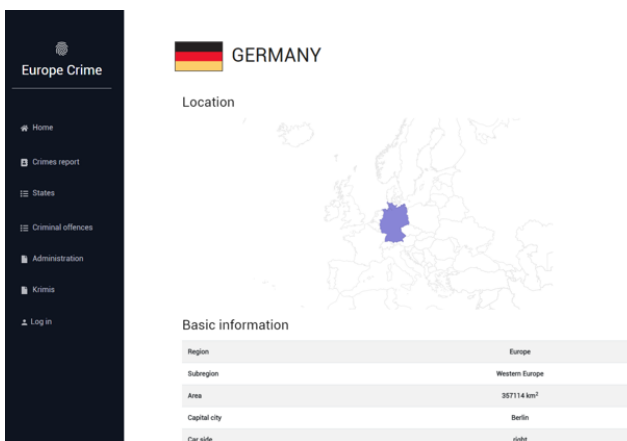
Europe Crime

Home

Crimes report

States

Criminal offences

Administration

Krimis

Log in

GERMANY

Location

Basic information

| Region | Europe |
|---|---|
| Subregion | Western Europe |
| Area | 357114 km$^2$ |
| Capital city | Berlin |
| Car side | right |